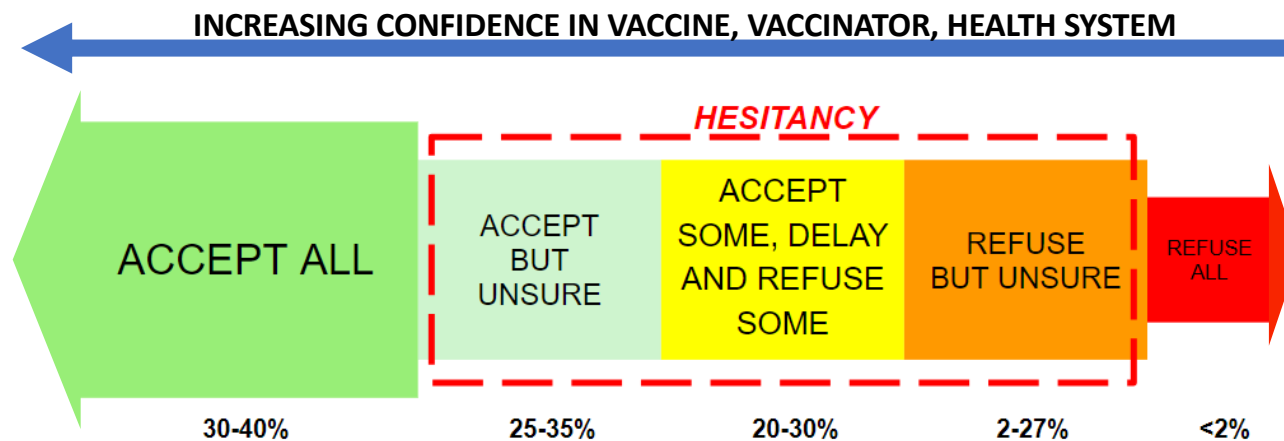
INCREASING CONFIDENCE IN VACCINE, VACCINATOR, HEALTH SYSTEM

HESITANCY

ACCEPT ALL

ACCEPT BUT UNSURE

ACCEPT SOME, DELAY AND REFUSE SOME

REFUSE BUT UNSURE

REFUSE ALL

30-40%

25-35%

20-30%

2-27%

<2%